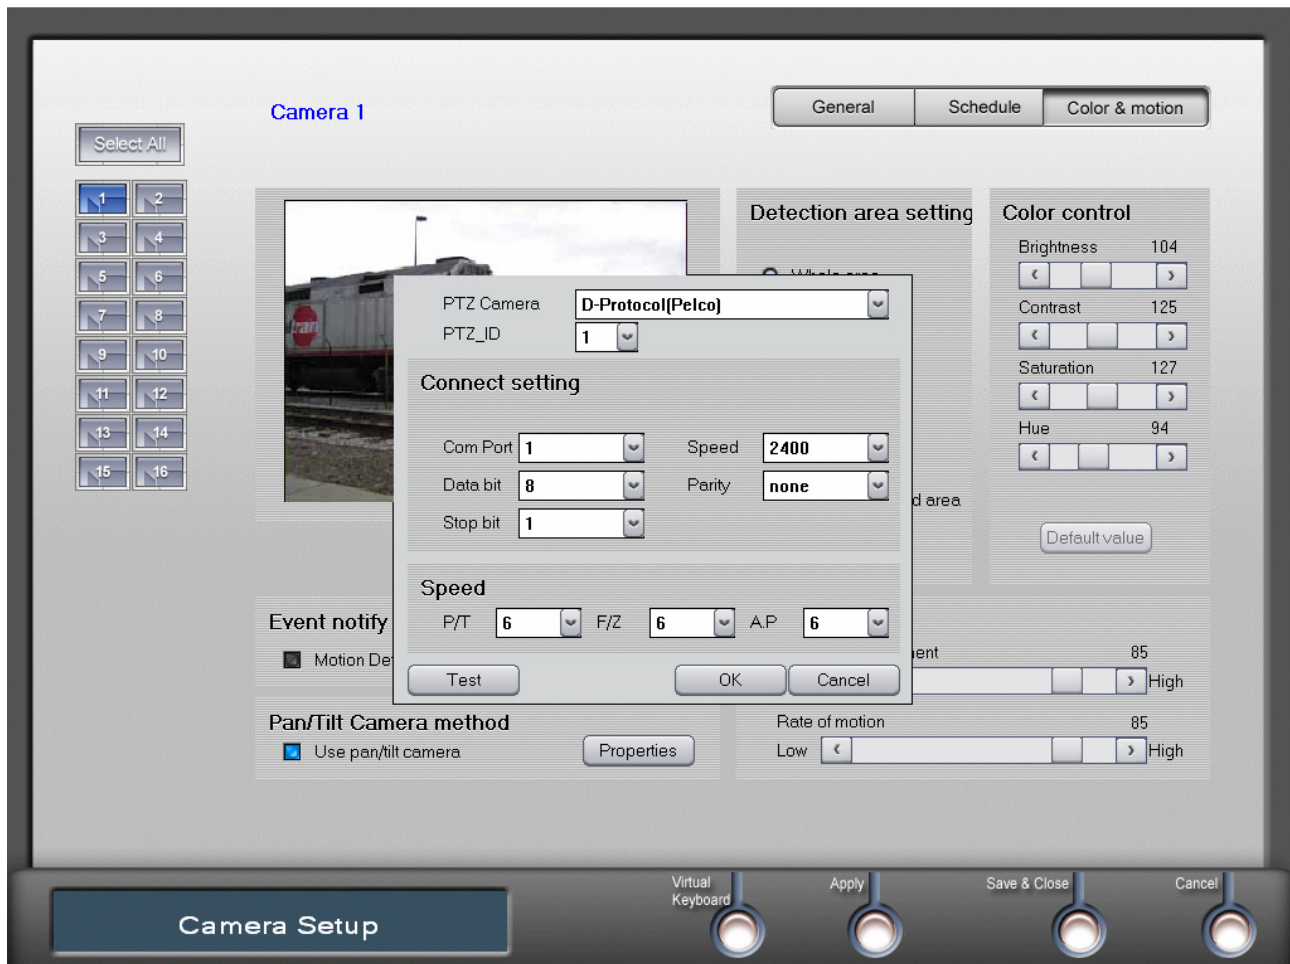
Camera 1

General | Schedule | Color & motion

Select All

1 2
3 4
5 6
7 8
9 10
11 12
13 14
15 16

Detection area setting

d area

Color control

Brightness 104

Contrast 125

Saturation 127

Hue 94

Default value

PTZ Camera D-Protocol(Pelco)

PTZ_ID 1

Connect setting

Com Port 1
Speed 2400
Data bit 8
Parity none
Stop bit 1

Speed

P/T 6 F/Z 6 A.P 6

Test OK Cancel

Event notify

Motion De

ent 85

High

Pan/Tilt Camera method

Use pan/tilt camera

Properties

Rate of motion 85

Low High

Camera Setup

Virtual Keyboard

Apply

Save & Close

Cancel